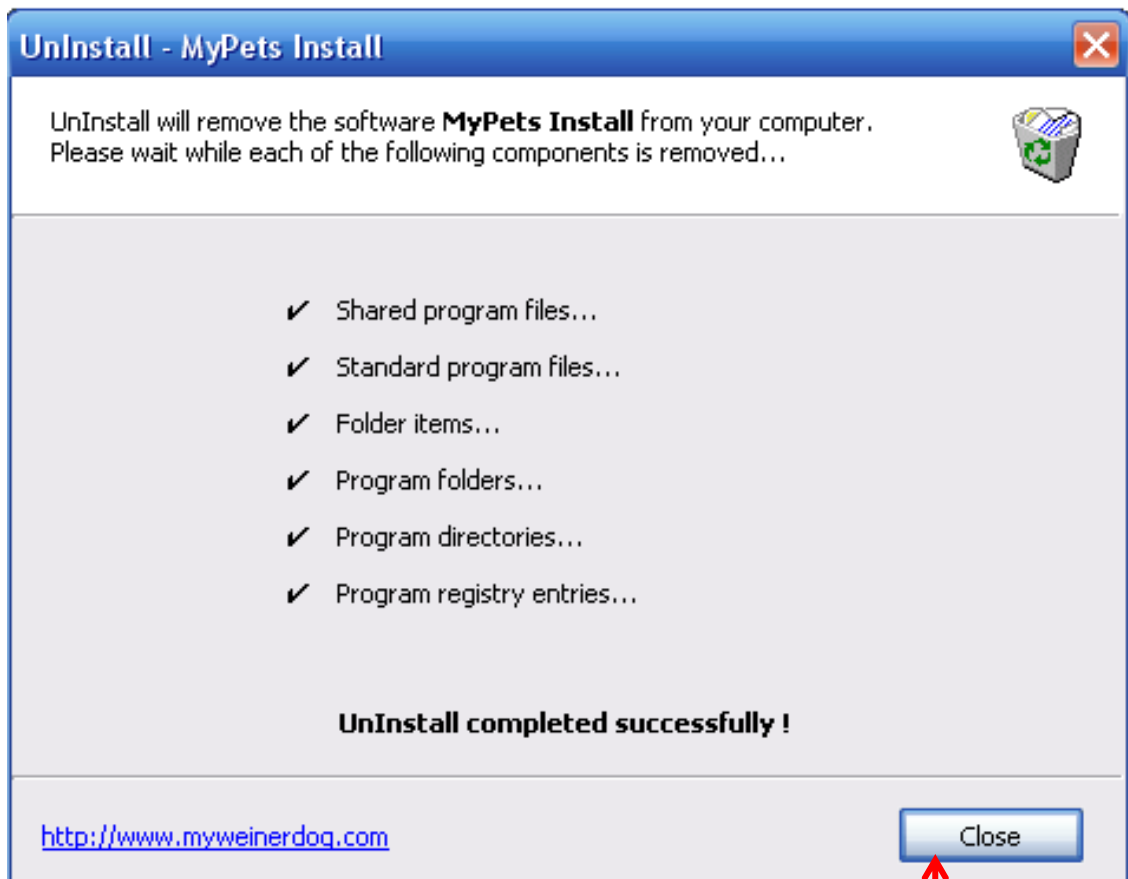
UnInstall - MyPets Install

UnInstall will remove the software **MyPets Install** from your computer.
Please wait while each of the following components is removed...

✔ Shared program files...

✔ Standard program files...

✔ Folder items...

✔ Program folders...

✔ Program directories...

✔ Program registry entries...

UnInstall completed successfully !

http://www.myweinerdog.com

Close